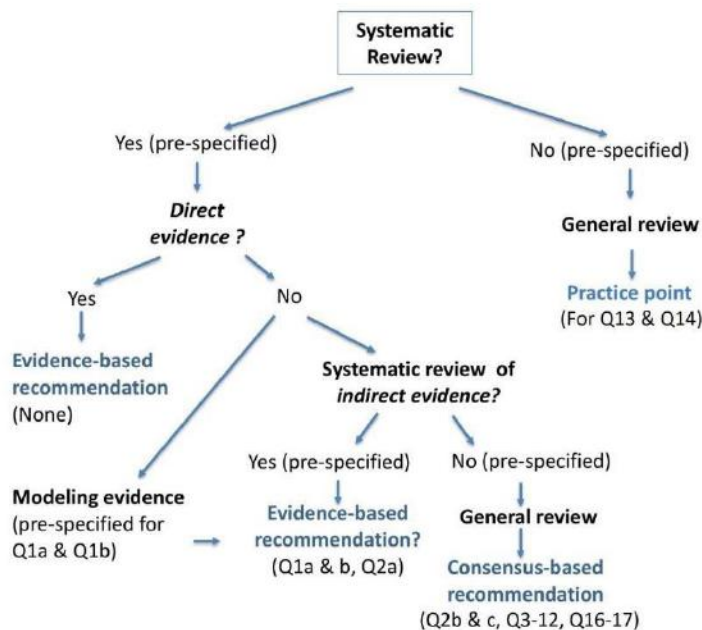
Systematic Review?

Yes (pre-specified)

No (pre-specified)

Direct evidence ?

General review

Practice point (For Q13 & Q14)

Yes

No

Evidence-based recommendation (None)

Systematic review of indirect evidence?

Yes (pre-specified)

No (pre-specified)

Modeling evidence (pre-specified for Q1a & Q1b)

Evidence-based recommendation? (Q1a & b, Q2a)

General review

Consensus-based recommendation (Q2b & c, Q3-12, Q16-17)